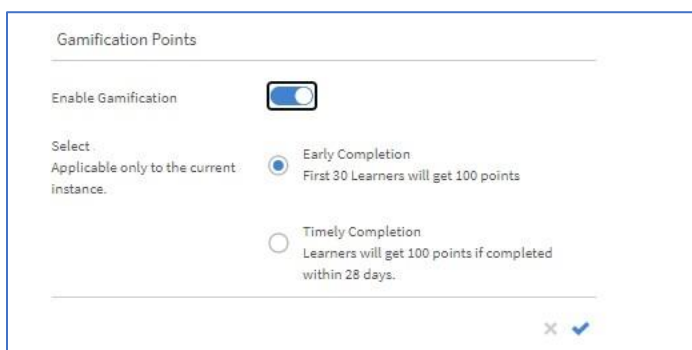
Gamification Points

Enable Gamification

Select
Applicable only to the current instance.

Early Completion
First 30 Learners will get 100 points

Timely Completion
Learners will get 100 points if completed within 28 days.